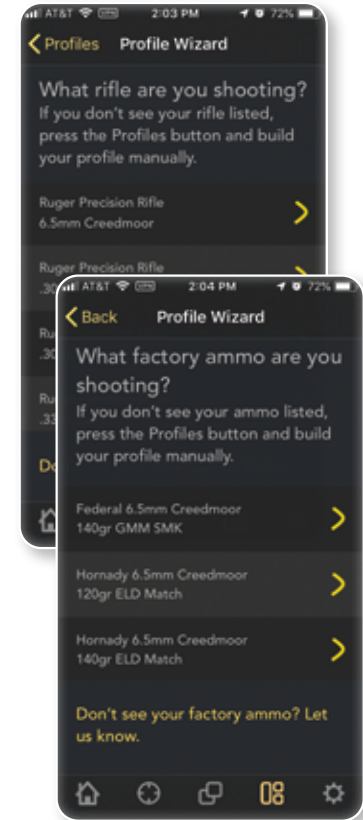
AT&T 2:03 PM 72%

Profiles Profile Wizard

What rifle are you shooting?
If you don't see your rifle listed, press the Profiles button and build your profile manually.

Ruger Precision Rifle
6.5mm Creedmoor

Ruger Precision Rifle
.30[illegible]

Ru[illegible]
.30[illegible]

Ru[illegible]
.33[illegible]

Do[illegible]

AT&T 2:04 PM 72%

Back Profile Wizard

What factory ammo are you shooting?
If you don't see your ammo listed, press the Profiles button and build your profile manually.

Federal 6.5mm Creedmoor
140gr GMM SMK

Hornady 6.5mm Creedmoor
120gr ELD Match

Hornady 6.5mm Creedmoor
140gr ELD Match

Don't see your factory ammo? Let us know.